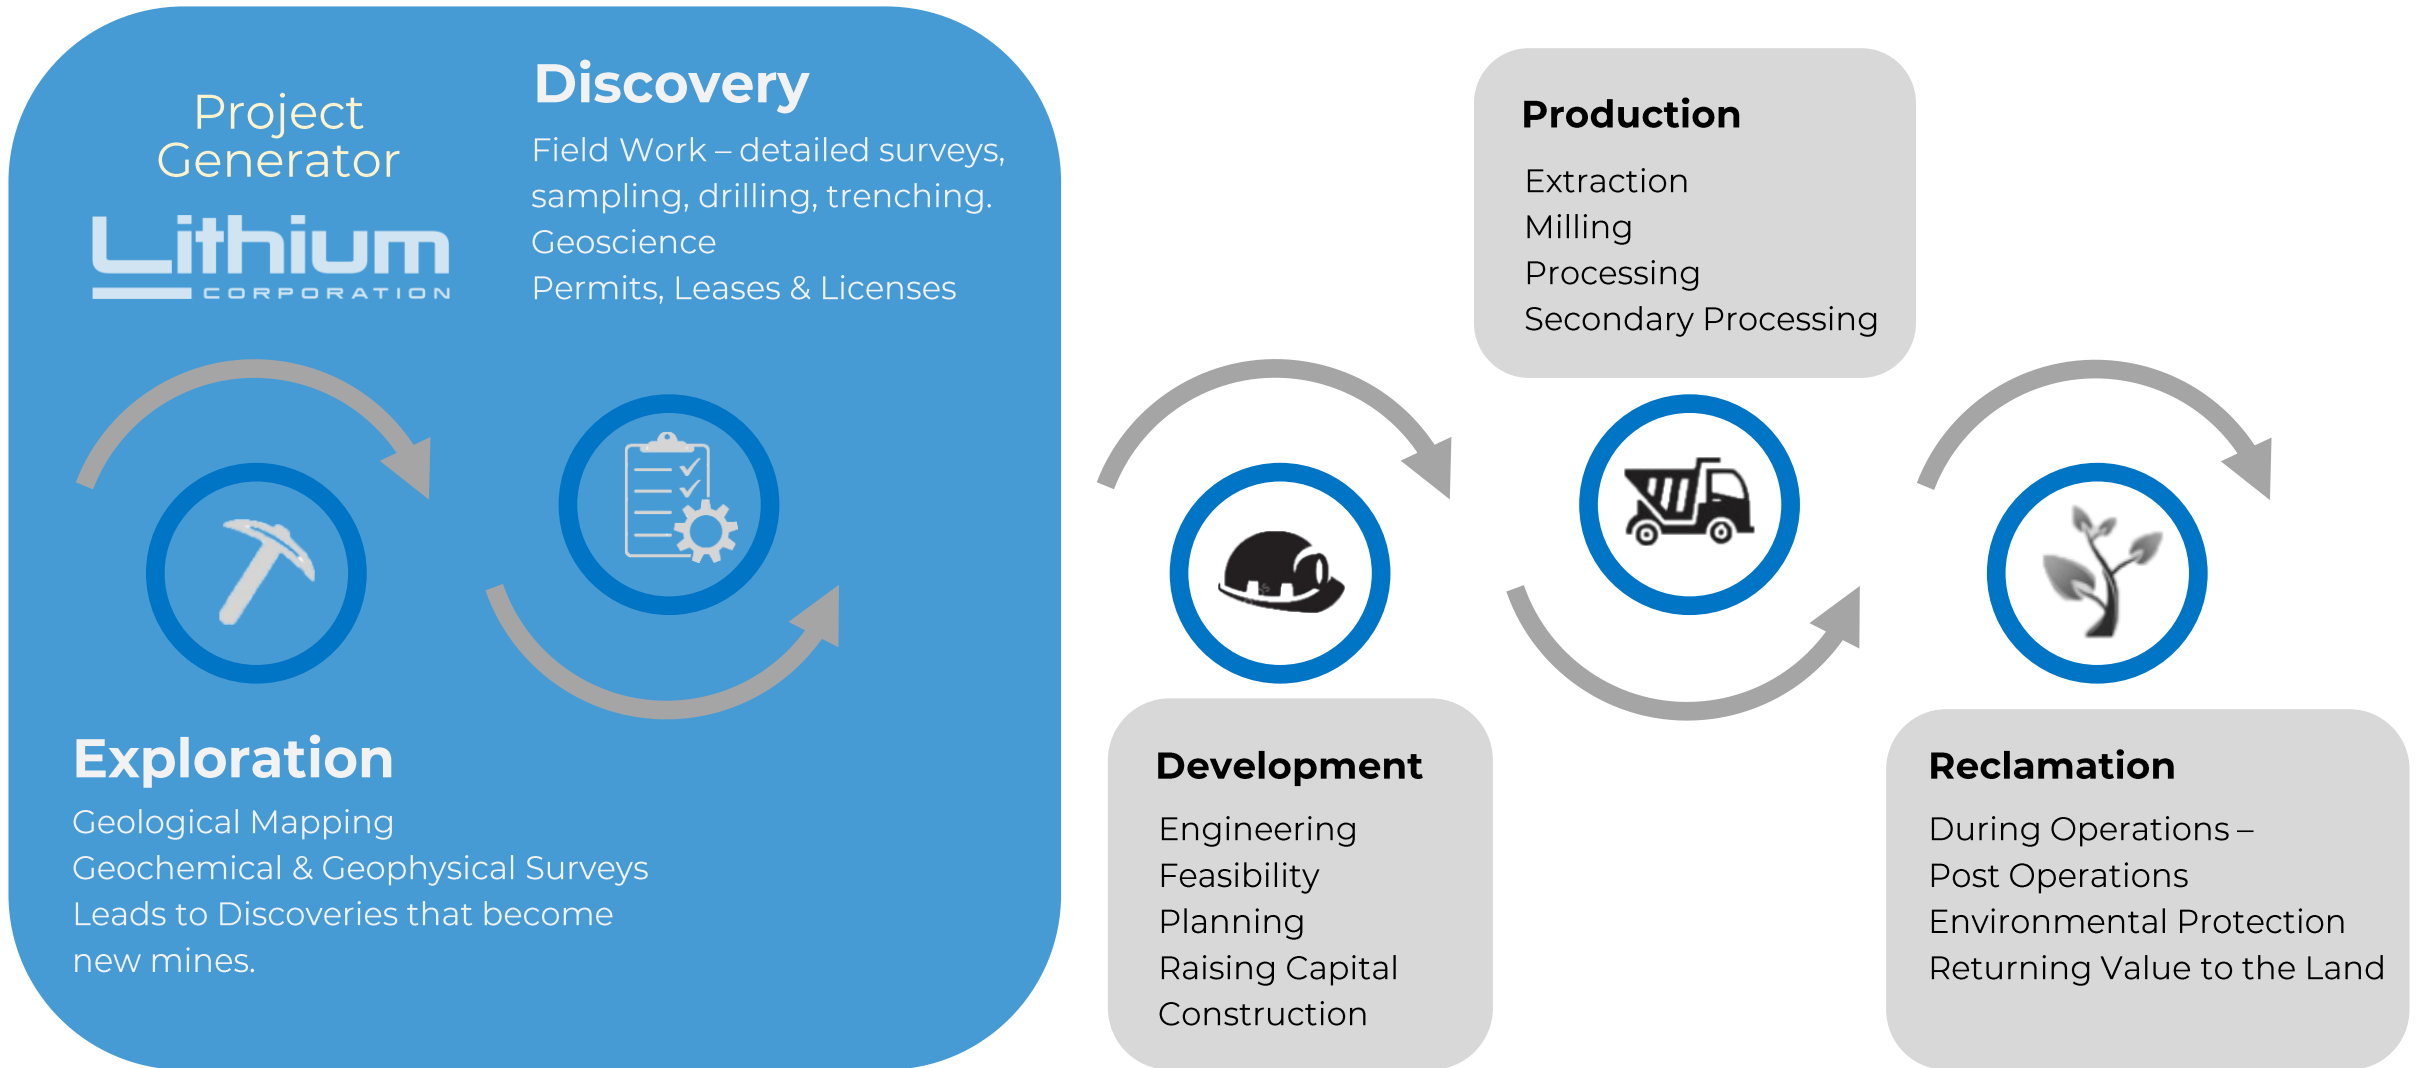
Project Generator

Lithium
CORPORATION

Discovery

Field Work – detailed surveys, sampling, drilling, trenching.
Geoscience
Permits, Leases & Licenses

Exploration

Geological Mapping
Geochemical & Geophysical Surveys
Leads to Discoveries that become new mines.

Production

Extraction
Milling
Processing
Secondary Processing

Development

Engineering
Feasibility
Planning
Raising Capital
Construction

Reclamation

During Operations – Post Operations
Environmental Protection
Returning Value to the Land